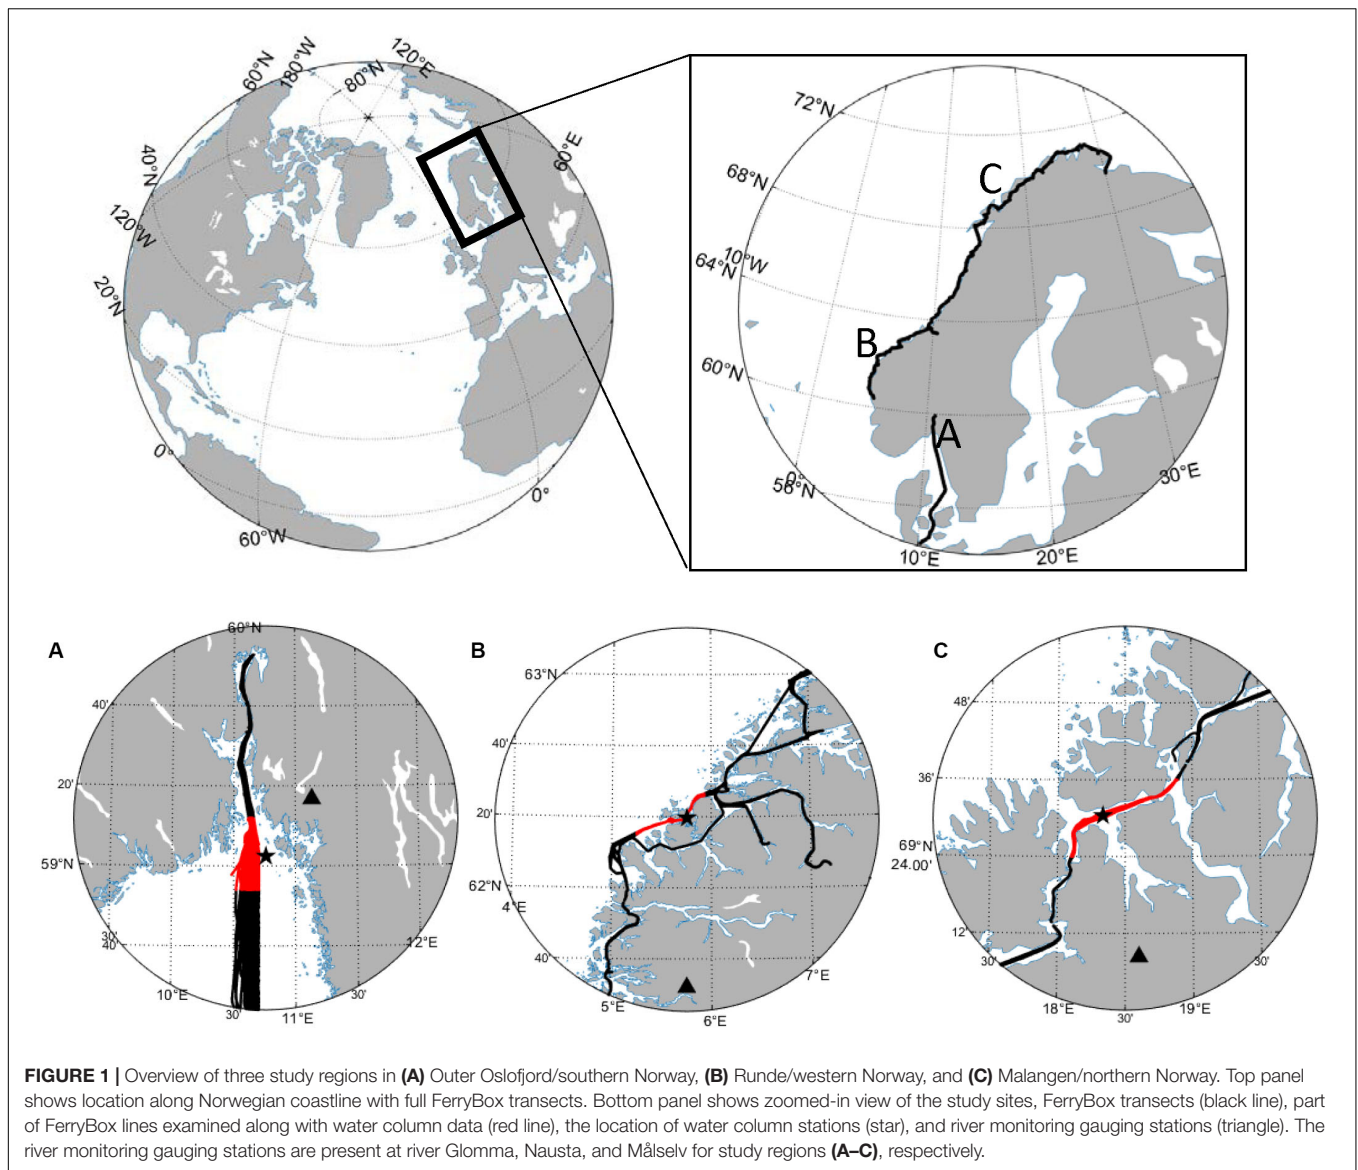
60°N
180°W
80°N
120°E
40°N
60°E
120°W
20°N
0°
0°
60°W

72°N
68°N
C
10°W
64°N
B
60°N
A
0°
58°N
30°E
10°E
20°E

A
60°N
40'
20'
59°N
30'
40'
12°E
10°E
30'
30'
11°E

B
63°N
40'
20'
62°N
4°E
40'
7°E
5°E
6°E

C
48'
36'
69°N
24.00'
12'
30'
30'
18°E
30'
19°E

**FIGURE 1 |** Overview of three study regions in **(A)** Outer Oslofjord/southern Norway, **(B)** Runde/western Norway, and **(C)** Malangen/northern Norway. Top panel shows location along Norwegian coastline with full FerryBox transects. Bottom panel shows zoomed-in view of the study sites, FerryBox transects (black line), part of FerryBox lines examined along with water column data (red line), the location of water column stations (star), and river monitoring gauging stations (triangle). The river monitoring gauging stations are present at river Glomma, Nausta, and Målselv for study regions **(A–C)**, respectively.